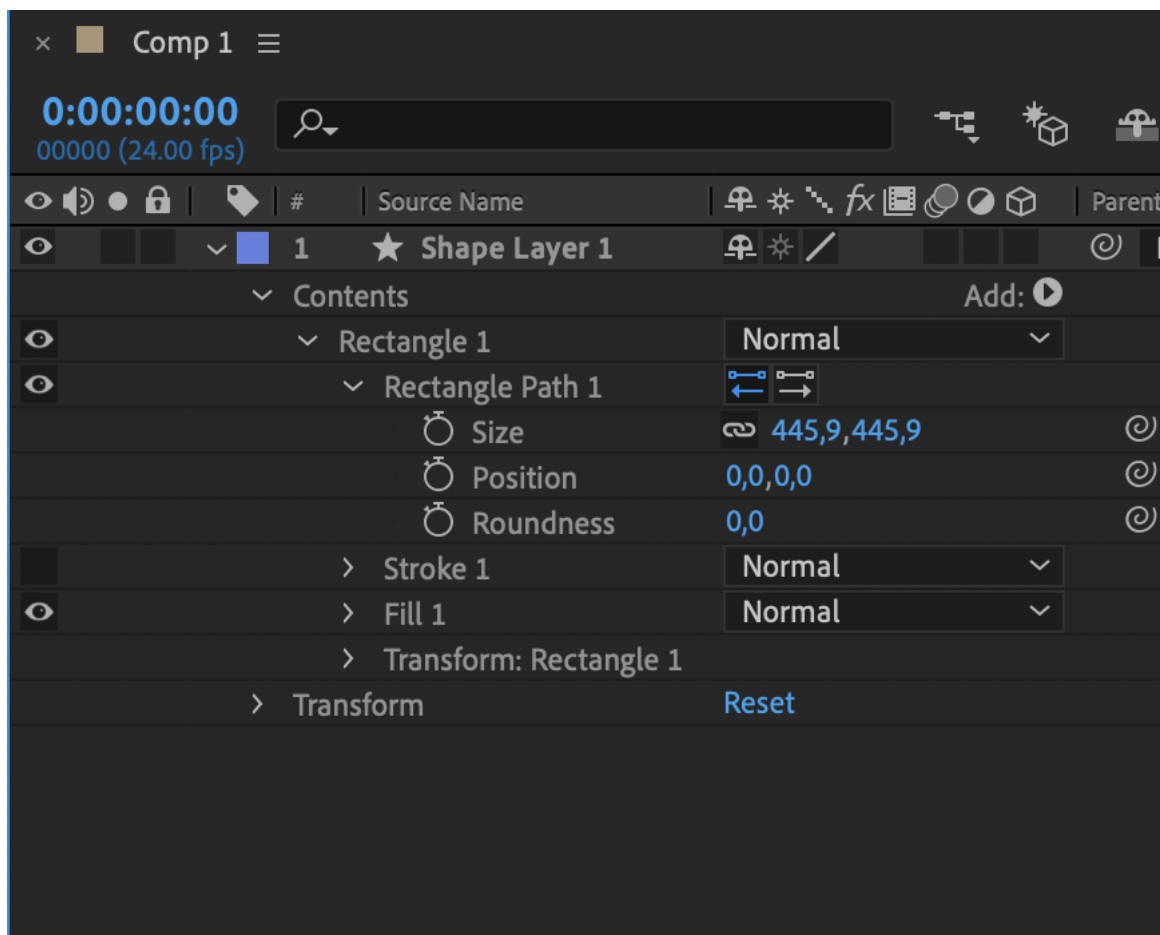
× Comp 1 ≡

0:00:00:00
00000 (24.00 fps)

# Source Name fx Parent

1 Shape Layer 1

Contents Add:

Rectangle 1 Normal

Rectangle Path 1

Size 445,9,445,9

Position 0,0,0,0

Roundness 0,0

Stroke 1 Normal

Fill 1 Normal

Transform: Rectangle 1

Transform Reset